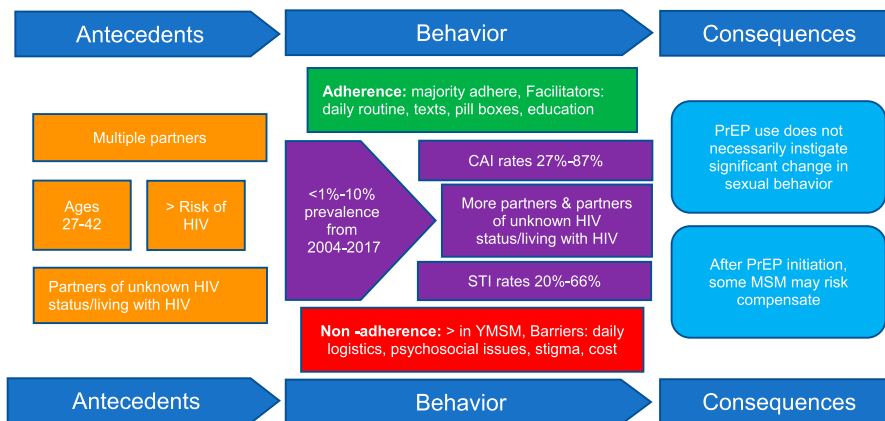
Antecedents

Behavior

Consequences

Adherence: majority adhere, Facilitators: daily routine, texts, pill boxes, education

Multiple partners

Ages 27-42

> Risk of HIV

Partners of unknown HIV status/living with HIV

<1%-10% prevalence from 2004-2017

CAI rates 27%-87%

More partners & partners of unknown HIV status/living with HIV

STI rates 20%-66%

Non -adherence: > in YMSM, Barriers: daily logistics, psychosocial issues, stigma, cost

PrEP use does not necessarily instigate significant change in sexual behavior

After PrEP initiation, some MSM may risk compensate

Antecedents

Behavior

Consequences